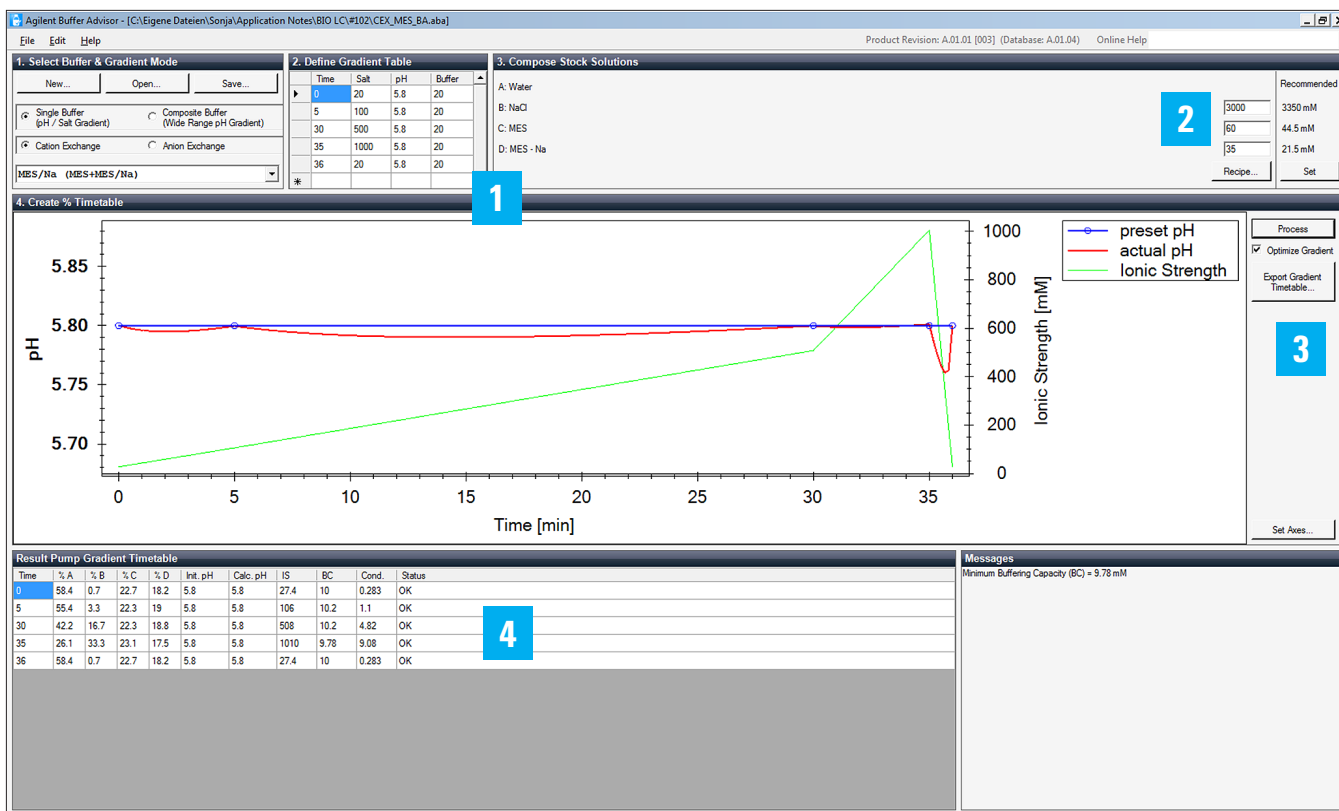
Agilent Buffer Advisor - [C:\Eigene Dateien\Sonja\Application Notes\BIO LC\#102\CEX_MES_BA.aba]

File Edit Help

Product Revision: A.01.01 [003] (Database: A.01.04) Online Help

1. Select Buffer & Gradient Mode

New... Open... Save...

Single Buffer (pH / Salt Gradient)

Composite Buffer (Wide Range pH Gradient)

Cation Exchange

Anion Exchange

MES/Na (MES+MES/Na)

2. Define Gradient Table

| Time | Salt | pH | Buffer |
|---|---|---|---|
| 0 | 20 | 5.8 | 20 |
| 5 | 100 | 5.8 | 20 |
| 30 | 500 | 5.8 | 20 |
| 35 | 1000 | 5.8 | 20 |
| 36 | 20 | 5.8 | 20 |
| * | | | |

3. Compose Stock Solutions

A: Water

B: NaCl

C: MES

D: MES - Na

Recommended

3000 3350 mM

60 44.5 mM

35 21.5 mM

Recipe... Set

2

1

4. Create % Timetable

5.85
5.80
5.75
5.70

pH

0 5 10 15 20 25 30 35

Time [min]

1000
800
600
400
200
0

Ionic Strength [mM]

preset pH

actual pH

Ionic Strength

Process

Optimize Gradient

Export Gradient Timetable...

3

Set Axes...

Result Pump Gradient Timetable

| Time | % A | % B | % C | % D | Init. pH | Calc. pH | IS | BC | Cond. | Status |
|---|---|---|---|---|---|---|---|---|---|---|
| 0 | 58.4 | 0.7 | 22.7 | 18.2 | 5.8 | 5.8 | 27.4 | 10 | 0.283 | OK |
| 5 | 55.4 | 3.3 | 22.3 | 19 | 5.8 | 5.8 | 106 | 10.2 | 1.1 | OK |
| 30 | 42.2 | 16.7 | 22.3 | 18.8 | 5.8 | 5.8 | 508 | 10.2 | 4.82 | OK |
| 35 | 26.1 | 33.3 | 23.1 | 17.5 | 5.8 | 5.8 | 1010 | 9.78 | 9.08 | OK |
| 36 | 58.4 | 0.7 | 22.7 | 18.2 | 5.8 | 5.8 | 27.4 | 10 | 0.283 | OK |

4

Messages

Minimum Buffering Capacity (BC) = 9.78 mM